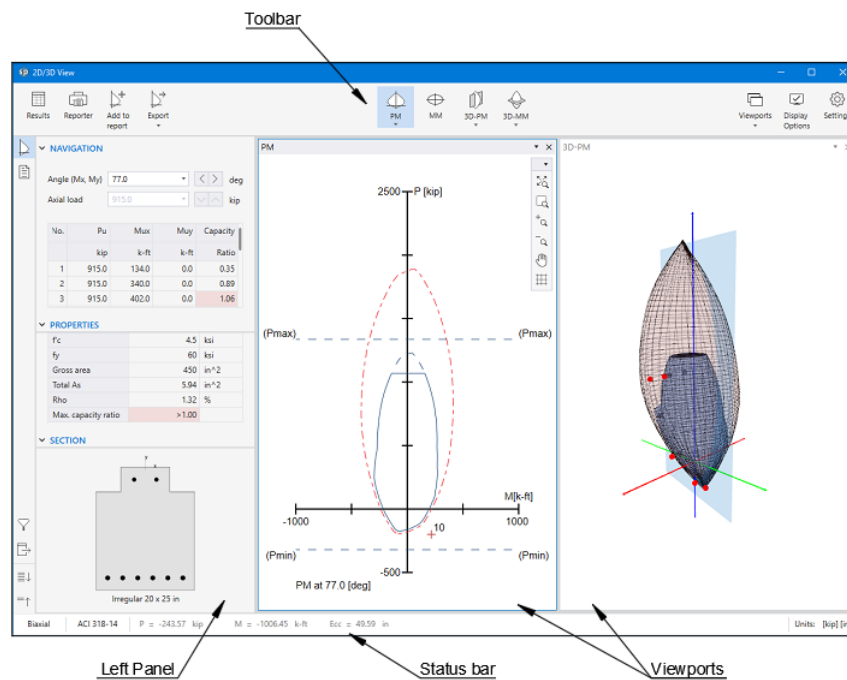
Toolbar

2D/3D View

Results Reporter Add to report Export PM MM 3D-PM 3D-MM Viewports Display Options Settings

NAVIGATION

Angle (Mx, My) 77.0 deg

Axial load 915.0 kip

| No. | Pu | Mux | Muy | Capacity |
|---|---|---|---|---|
| | kip | k-ft | k-ft | Ratio |
| 1 | 915.0 | 134.0 | 0.0 | 0.35 |
| 2 | 915.0 | 340.0 | 0.0 | 0.89 |
| 3 | 915.0 | 402.0 | 0.0 | 1.06 |

PROPERTIES

| | | |
|---|---|---|
| f'c | 4.5 | ksi |
| fy | 60 | ksi |
| Gross area | 450 | in^2 |
| Total As | 5.94 | in^2 |
| Rho | 1.32 | % |
| Max. capacity ratio | >1.00 | |

SECTION

Irregular 20 x 25 in

PM

2500 P [kip]

(Pmax) (Pmax)

M[k-ft]

-1000 10 1000

(Pmin) -500 (Pmin)

PM at 77.0 [deg]

3D-PM

Biaxial ACI 318-14 P = -243.57 kip M = -1006.45 k-ft Ecc = 49.59 in Units: [kip] [in]

Left Panel Status bar Viewports